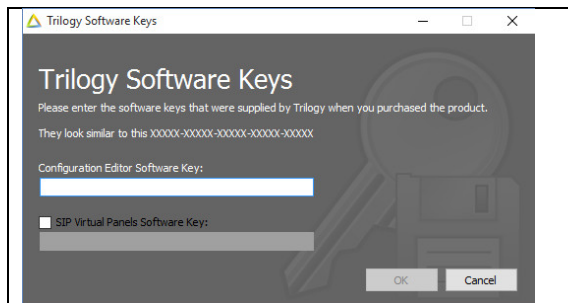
Trilogy Software Keys

Trilogy Software Keys

Please enter the software keys that were supplied by Trilogy when you purchased the product.

They look similar to this XXXXX-XXXXX-XXXXX-XXXXX-XXXXX

Configuration Editor Software Key:

SIP Virtual Panels Software Key:

OK

Cancel